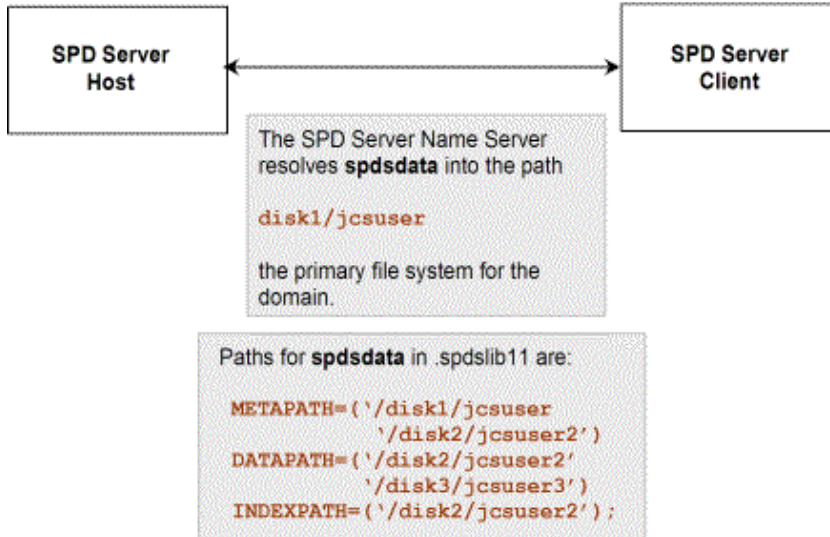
SPD Server Host

SPD Server Client

The SPD Server Name Server resolves **spdsdata** into the path

disk1/jcsuser

the primary file system for the domain.

Paths for **spdsdata** in .spdslib11 are:

METAPATH=('/disk1/jcsuser
'/disk2/jcsuser2')
DATAPATH=('/disk2/jcsuser2'
'/disk3/jcsuser3')
INDEXPATH=('/disk2/jcsuser2');